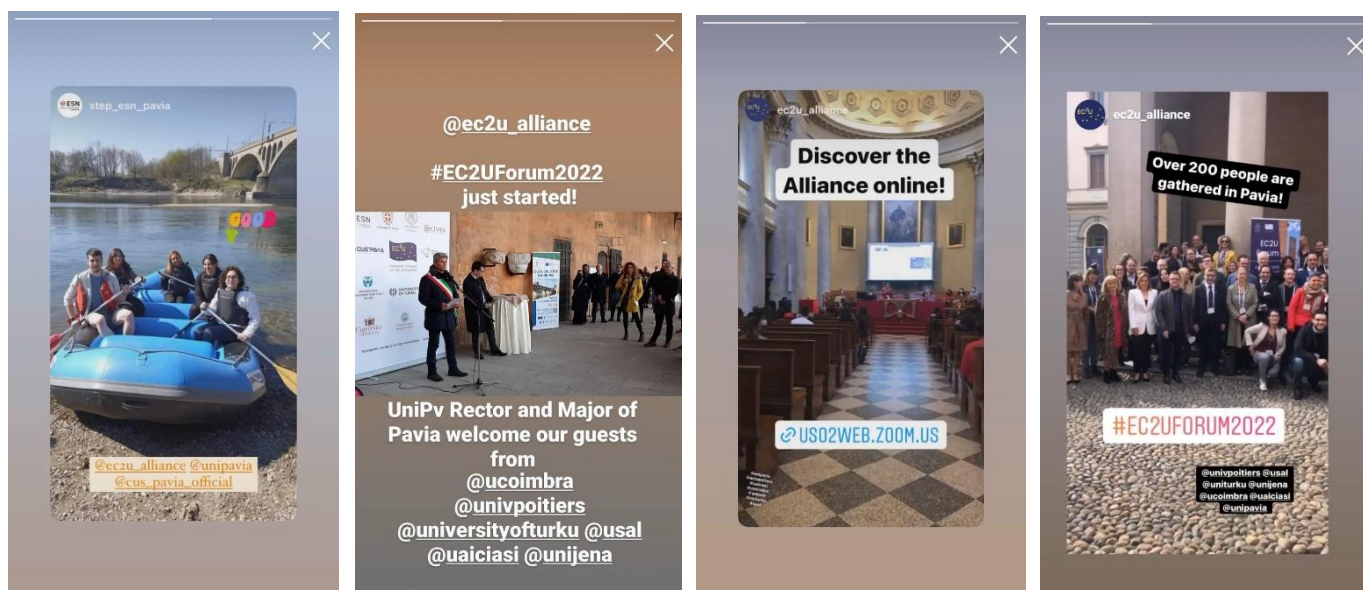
step_esn_pavia

GOOD

@ec2u_alliance @unipavia @cus_pavia_official

@ec2u_alliance

#EC2UForum2022 just started!

UniPv Rector and Major of Pavia welcome our guests from @ucoimbra @univpoitiers @universityofturku @usal @uaiciasi @unijena

ec2u_alliance

Discover the Alliance online!

US02WEB.ZOOM.US

ec2u_alliance

Over 200 people are gathered in Pavia!

#EC2UFORUM2022

@univpoitiers @usal @uniturku @unijena @ucoimbra @uaiciasi @unipavia